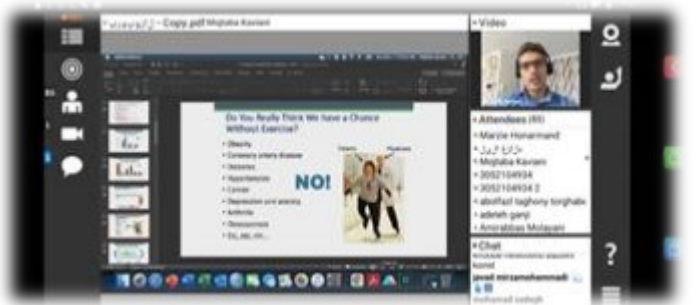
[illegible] - Copy.pdf Mojtaba Kaviani

Video

Do You Really Think We have a Choice Without Exercise?

• Obesity
• Coronary artery disease
• Diabetes
• Hypertension
• Cancer
• Depression and anxiety
• Arthritis
• Osteoporosis
• Etc, etc, etc...

NO!

Attendees (80)
Marzie Honarmand
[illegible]
Mojtaba Kaviani
3052104934
3052104934 2
abolfazl taghony torghabe
adeleh ganji
Amirabbas Molayani

Chat
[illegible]
javad mirzamohammadi
mohamad sadegh